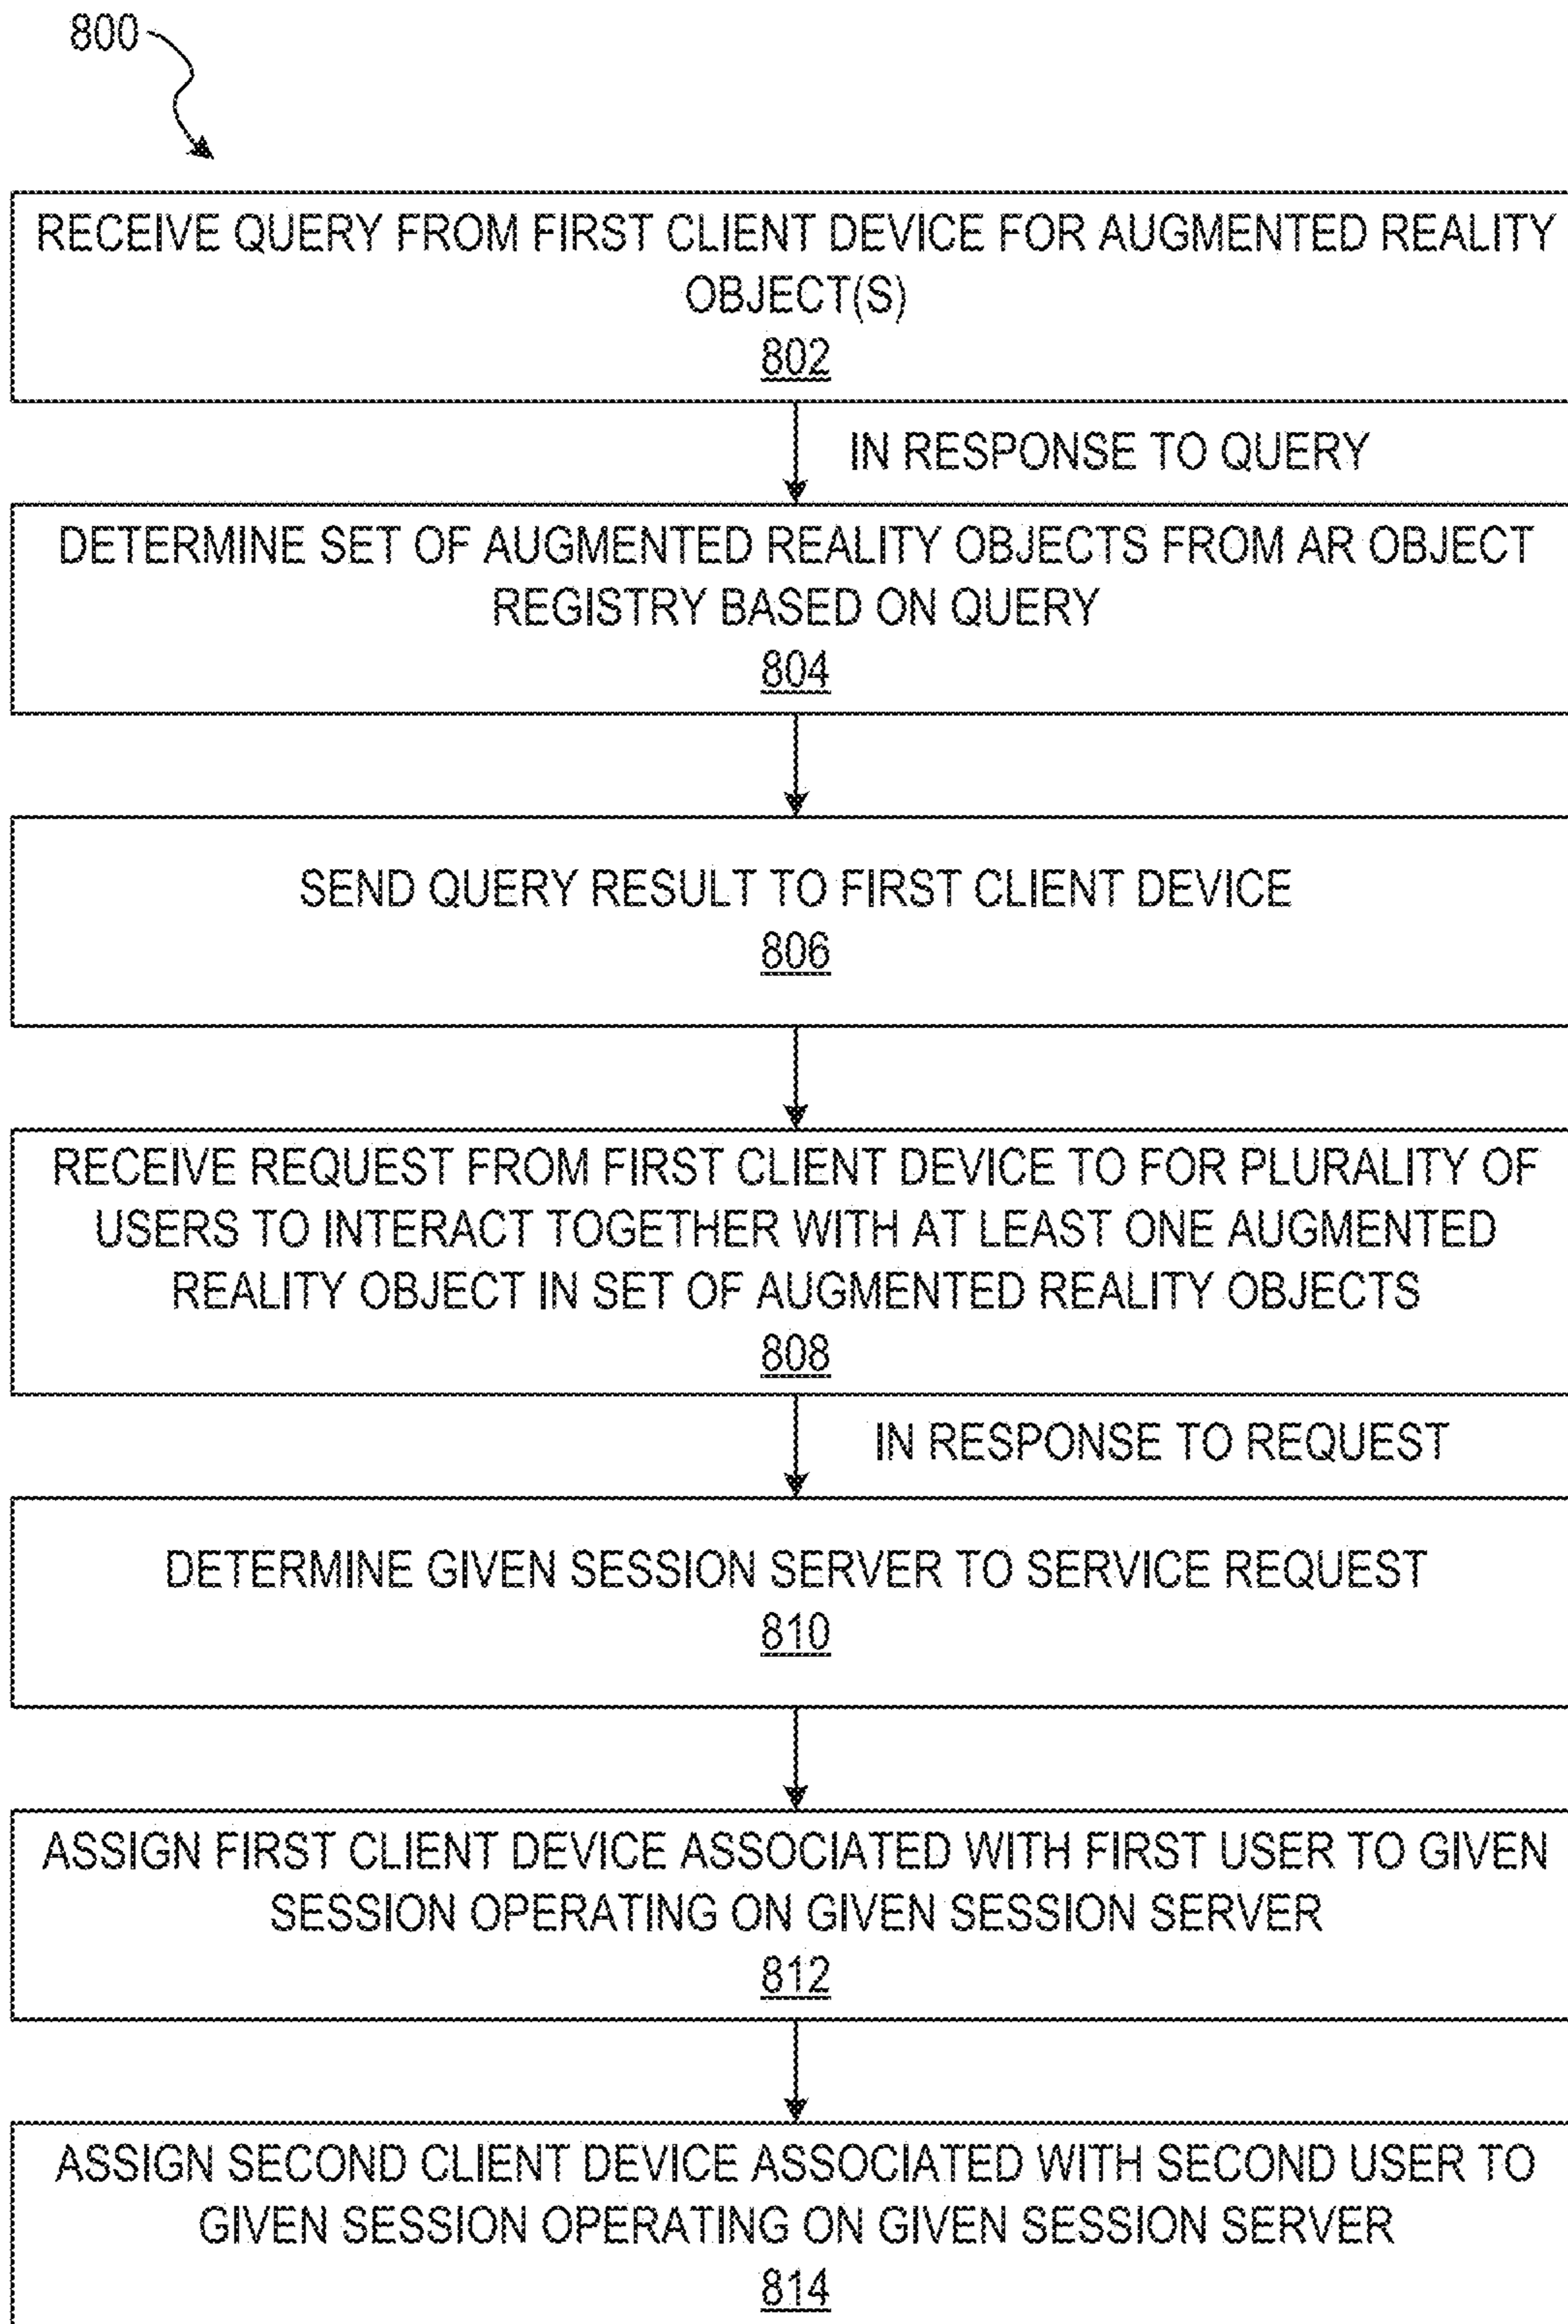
800

RECEIVE QUERY FROM FIRST CLIENT DEVICE FOR AUGMENTED REALITY OBJECT(S)
802

IN RESPONSE TO QUERY

DETERMINE SET OF AUGMENTED REALITY OBJECTS FROM AR OBJECT REGISTRY BASED ON QUERY
804

SEND QUERY RESULT TO FIRST CLIENT DEVICE
806

RECEIVE REQUEST FROM FIRST CLIENT DEVICE TO FOR PLURALITY OF USERS TO INTERACT TOGETHER WITH AT LEAST ONE AUGMENTED REALITY OBJECT IN SET OF AUGMENTED REALITY OBJECTS
808

IN RESPONSE TO REQUEST

DETERMINE GIVEN SESSION SERVER TO SERVICE REQUEST
810

ASSIGN FIRST CLIENT DEVICE ASSOCIATED WITH FIRST USER TO GIVEN SESSION OPERATING ON GIVEN SESSION SERVER
812

ASSIGN SECOND CLIENT DEVICE ASSOCIATED WITH SECOND USER TO GIVEN SESSION OPERATING ON GIVEN SESSION SERVER
814